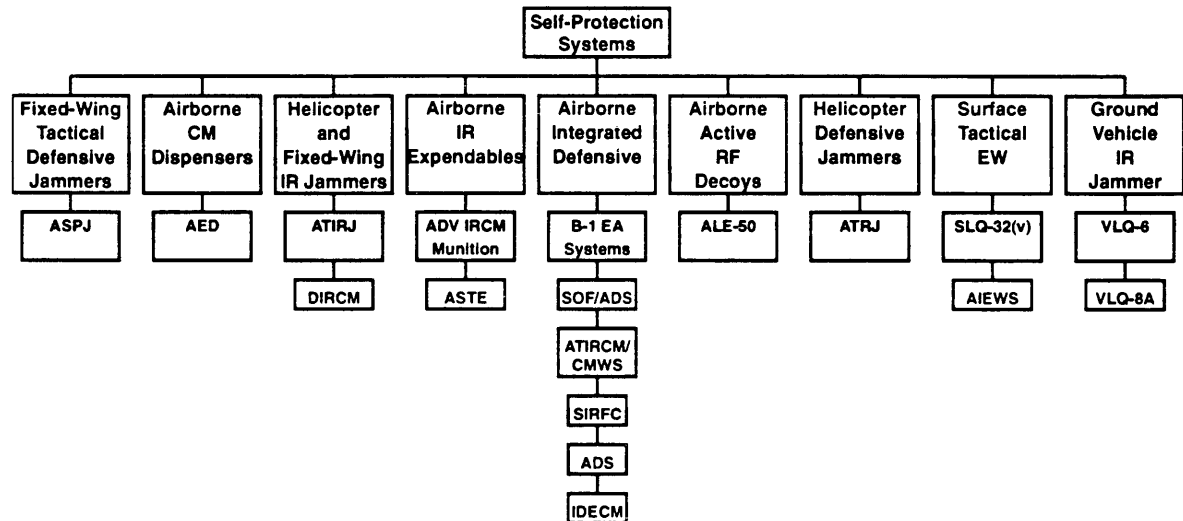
Self-Protection Systems

Fixed-Wing Tactical Defensive Jammers

ASPJ

Airborne CM Dispensers

AED

Helicopter and Fixed-Wing IR Jammers

ATIRJ

DIRCM

Airborne IR Expendables

ADV IRCM Munition

ASTE

Airborne Integrated Defensive

B-1 EA Systems

SOF/ADS

ATIRCM/ CMWS

SIRFC

ADS

IDECM

Airborne Active RF Decoys

ALE-50

Helicopter Defensive Jammers

ATRJ

Surface Tactical EW

SLQ-32(v)

AIEWS

Ground Vehicle IR Jammer

VLQ-6

VLQ-8A